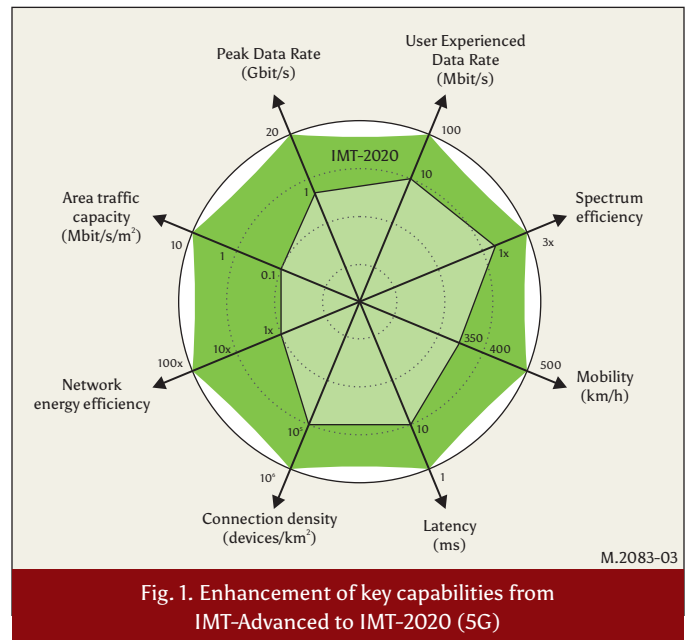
Peak Data Rate (Gbit/s)

User Experienced Data Rate (Mbit/s)

20

100

IMT-2020

1

10

Spectrum efficiency

Area traffic capacity (Mbit/s/m$^2$)

3x

10

1x

1

0.1

1x

350

400

500

100x

10x

Mobility (km/h)

Network energy efficiency

10$^5$

10

10$^6$

1

Connection density (devices/km$^2$)

Latency (ms)

M.2083-03

Fig. 1. Enhancement of key capabilities from IMT-Advanced to IMT-2020 (5G)